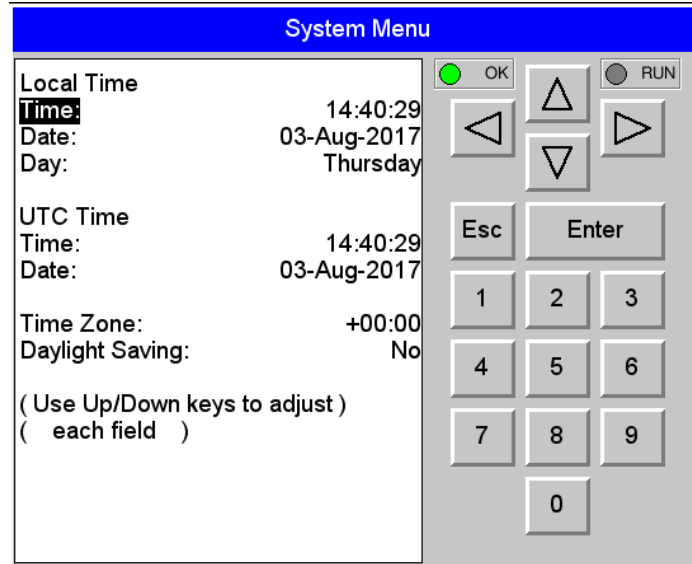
System Menu

Local Time
Time: 14:40:29
Date: 03-Aug-2017
Day: Thursday

UTC Time
Time: 14:40:29
Date: 03-Aug-2017

Time Zone: +00:00
Daylight Saving: No

( Use Up/Down keys to adjust )
( each field )

OK
RUN
△
◁
▷
▽
Esc
Enter
1
2
3
4
5
6
7
8
9
0